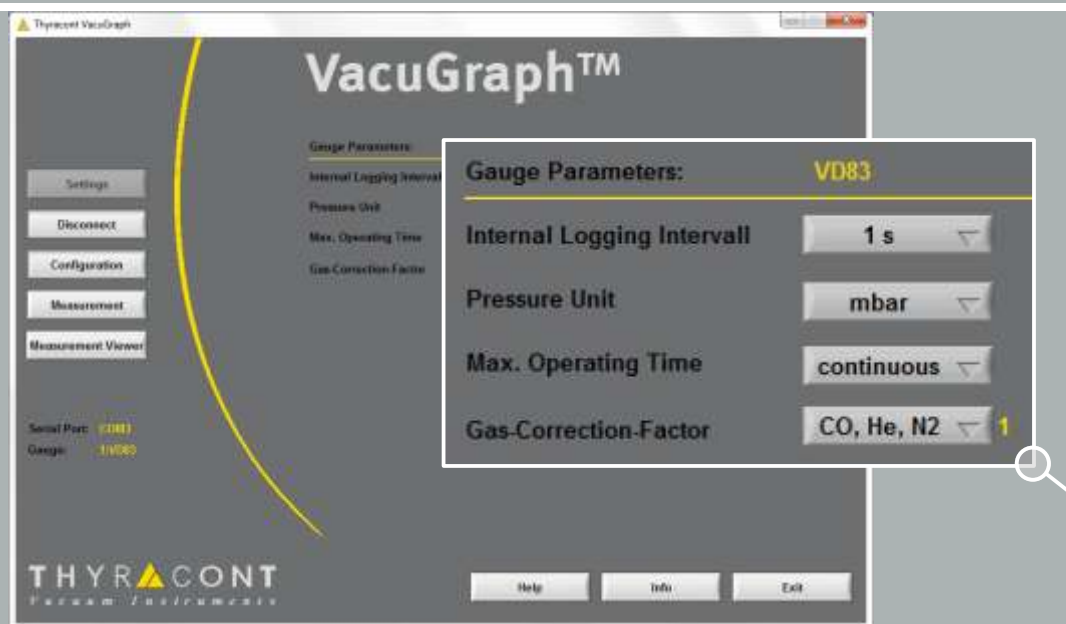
Thyracont VacuGraph

VacuGraph™

Gauge Parameters:
Internal Logging Intervall
Pressure Unit
Max. Operating Time
Gas-Correction-Factor

Settings
Disconnect
Configuration
Measurement
Measurement Viewer

Serial Port: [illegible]
Gauge: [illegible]

Gauge Parameters: VD83

Internal Logging Intervall 1 s

Pressure Unit mbar

Max. Operating Time continuous

Gas-Correction-Factor CO, He, N2 1

THYRACONT
Vacuum Instruments

Help Info Exit